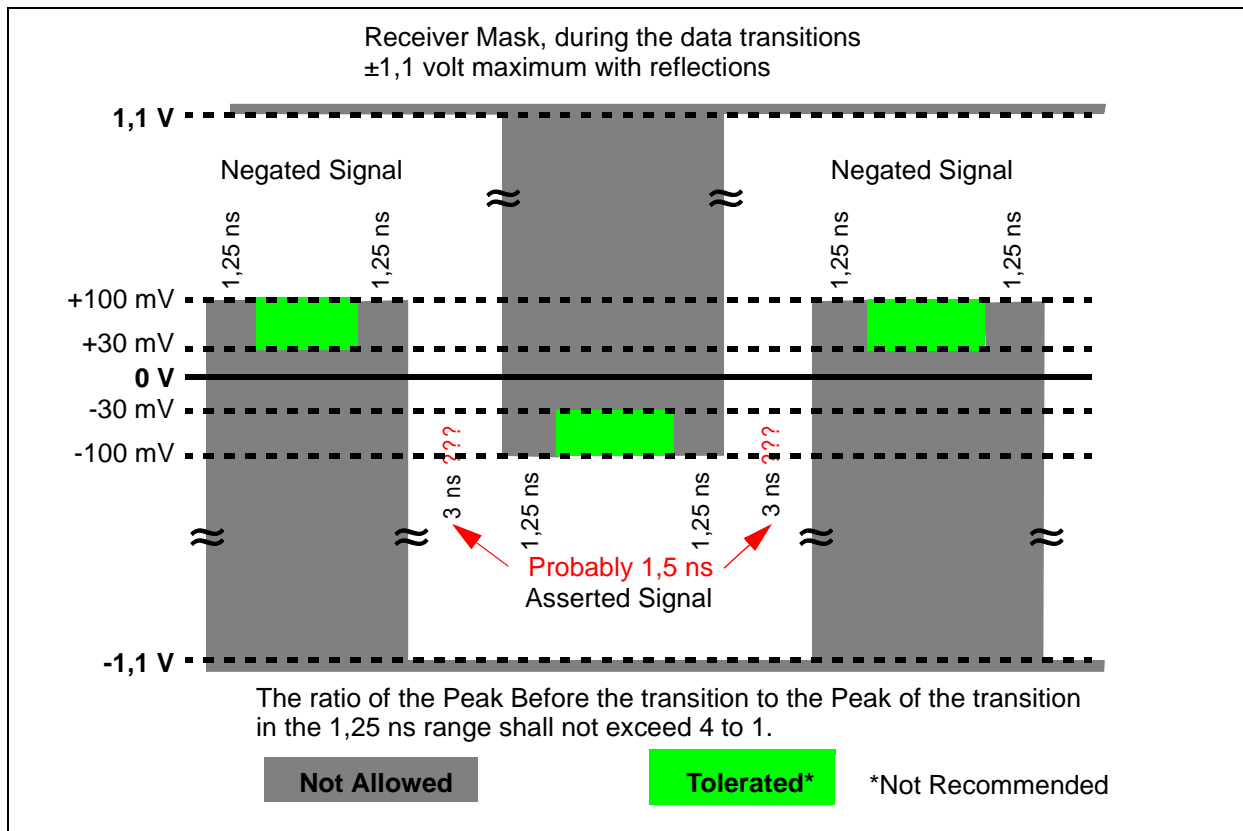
Receiver Mask, during the data transitions
±1,1 volt maximum with reflections

1,1 V

Negated Signal

Negated Signal

1,25 ns

1,25 ns

1,25 ns

1,25 ns

+100 mV

+30 mV

0 V

-30 mV

-100 mV

???
3 ns

1,25 ns

1,25 ns

???
3 ns

Probably 1,5 ns
Asserted Signal

-1,1 V

The ratio of the Peak Before the transition to the Peak of the transition in the 1,25 ns range shall not exceed 4 to 1.

Not Allowed

Tolerated*

*Not Recommended